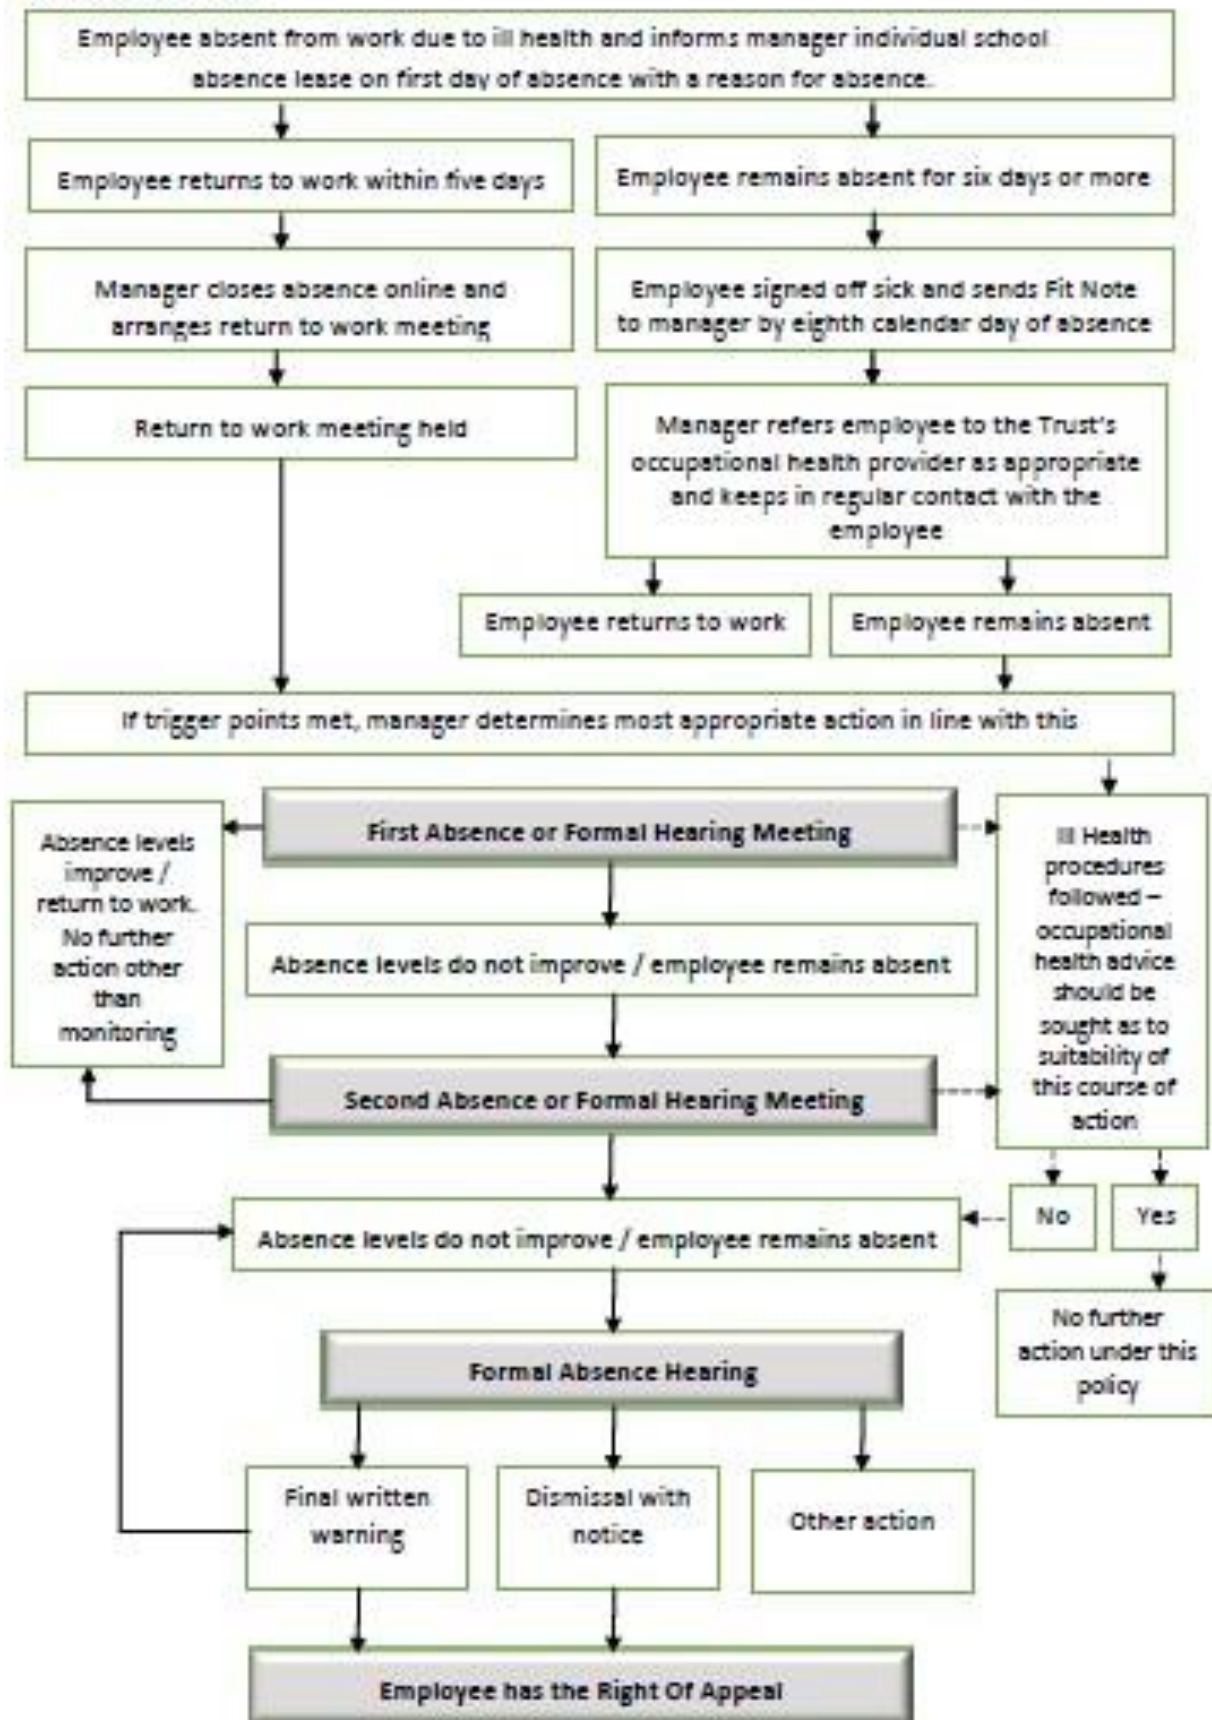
Employee absent from work due to ill health and informs manager individual school absence lease on first day of absence with a reason for absence.

Employee returns to work within five days

Employee remains absent for six days or more

Manager closes absence online and arranges return to work meeting

Employee signed off sick and sends Fit Note to manager by eighth calendar day of absence

Return to work meeting held

Manager refers employee to the Trust's occupational health provider as appropriate and keeps in regular contact with the employee

Employee returns to work

Employee remains absent

If trigger points met, manager determines most appropriate action in line with this

Absence levels improve / return to work. No further action other than monitoring

First Absence or Formal Hearing Meeting

Ill Health procedures followed – occupational health advice should be sought as to suitability of this course of action

Absence levels do not improve / employee remains absent

Second Absence or Formal Hearing Meeting

No

Yes

Absence levels do not improve / employee remains absent

No further action under this policy

Formal Absence Hearing

Final written warning

Dismissal with notice

Other action

Employee has the Right Of Appeal